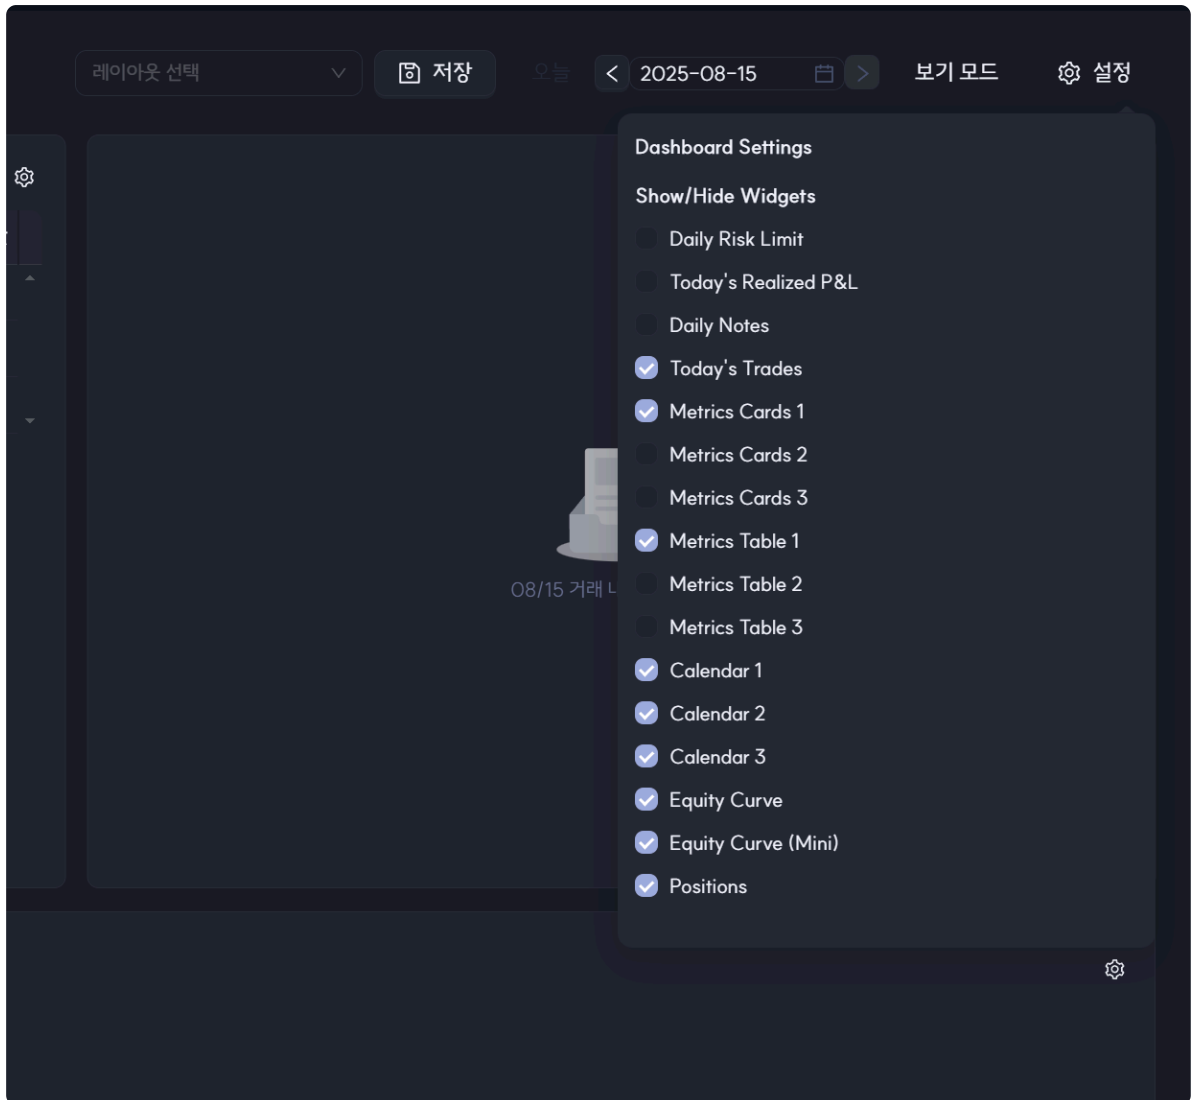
레이아웃 선택

저장

오늘

2025-08-15

보기 모드

설정

Dashboard Settings

Show/Hide Widgets

Daily Risk Limit

Today's Realized P&L

Daily Notes

Today's Trades

Metrics Cards 1

Metrics Cards 2

Metrics Cards 3

Metrics Table 1

Metrics Table 2

Metrics Table 3

Calendar 1

Calendar 2

Calendar 3

Equity Curve

Equity Curve (Mini)

Positions

08/15 거래 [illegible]